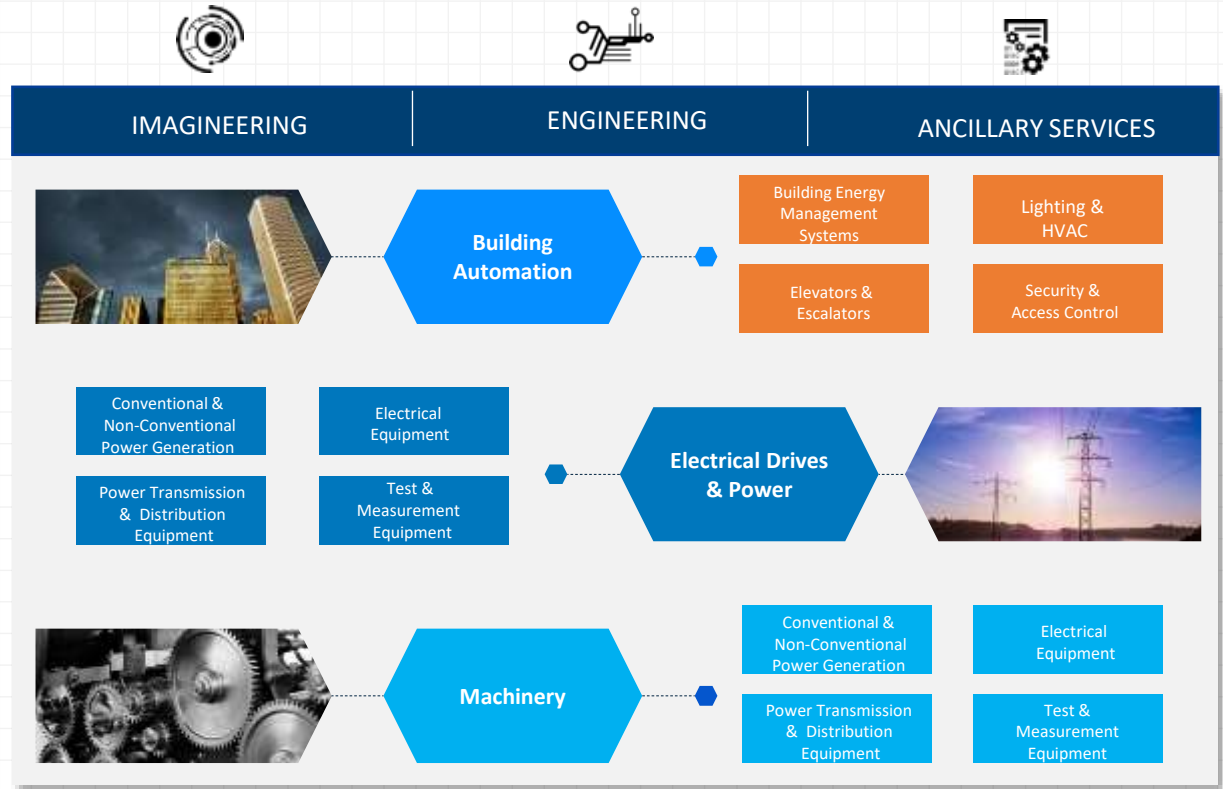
IMAGINEERING

ENGINEERING

ANCILLARY SERVICES

Building Automation

Building Energy Management Systems

Lighting & HVAC

Elevators & Escalators

Security & Access Control

Conventional & Non-Conventional Power Generation

Electrical Equipment

Power Transmission & Distribution Equipment

Test & Measurement Equipment

Electrical Drives & Power

Machinery

Conventional & Non-Conventional Power Generation

Electrical Equipment

Power Transmission & Distribution Equipment

Test & Measurement Equipment